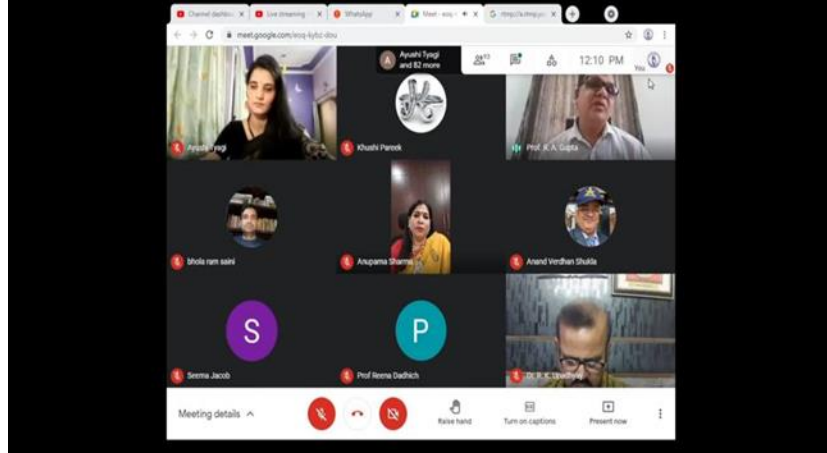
Channel dashbo × Live streaming × WhatsApp × Meet - eoq × rtmp://a.rtmp.yo ×

meet.google.com/eoq-kybz-dou

A Ayushi Tyagi and 82 more

83

12:10 PM

You

Ayushi Tyagi

Khushi Pareek

Prof. R. A. Gupta

bhola ram saini

Anupama Sharma

Anand Verdhan Shukla

S

Seema Jacob

P

Prof Reena Dadhich

Dr. R. K. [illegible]

Meeting details ^

Raise hand

Turn on captions

Present now